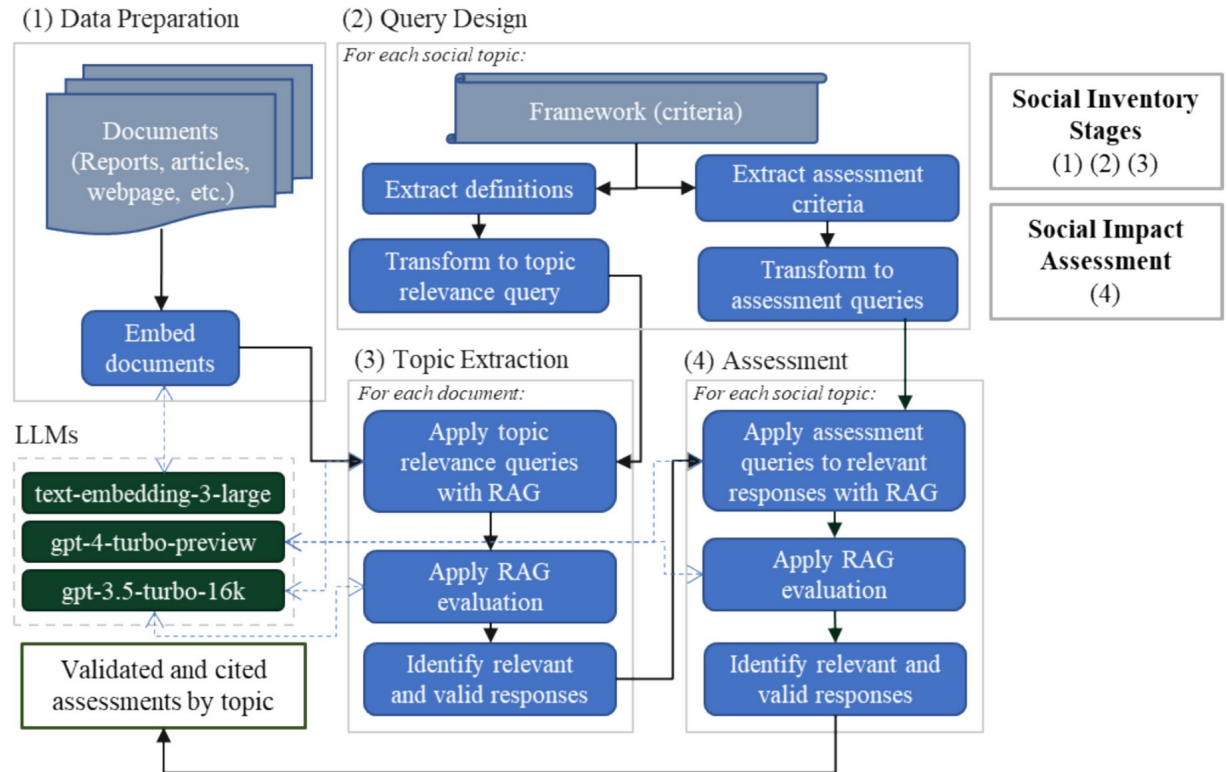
(1) Data Preparation

Documents (Reports, articles, webpage, etc.)

Embed documents

(2) Query Design

For each social topic:

Framework (criteria)

Extract definitions

Extract assessment criteria

Transform to topic relevance query

Transform to assessment queries

Social Inventory Stages
(1) (2) (3)

Social Impact Assessment
(4)

(3) Topic Extraction

For each document:

Apply topic relevance queries with RAG

Apply RAG evaluation

Identify relevant and valid responses

(4) Assessment

For each social topic:

Apply assessment queries to relevant responses with RAG

Apply RAG evaluation

Identify relevant and valid responses

LLMs

text-embedding-3-large

gpt-4-turbo-preview

gpt-3.5-turbo-16k

Validated and cited assessments by topic